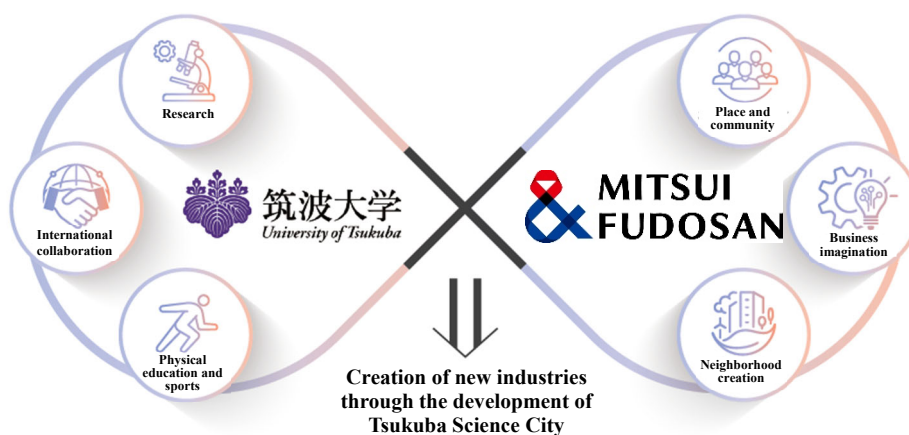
Research

International collaboration

Physical education and sports

筑波大学
University of Tsukuba

MITSUI FUDOSAN

Place and community

Business imagination

Neighborhood creation

Creation of new industries through the development of Tsukuba Science City